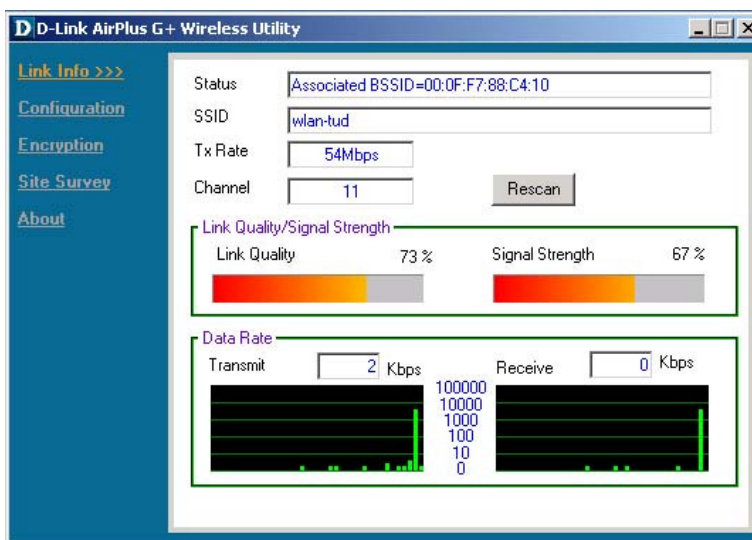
D D-Link AirPlus G+ Wireless Utility

Link Info >>>
Configuration
Encryption
Site Survey
About

Status
Associated BSSID=00:0F:F7:88:C4:10
SSID
wlan-tud
Tx Rate
54Mbps
Channel
11
Rescan

Link Quality/Signal Strength
Link Quality
73 %
Signal Strength
67 %

Data Rate
Transmit
2
Kbps
Receive
0
Kbps
100000
10000
1000
100
10
0